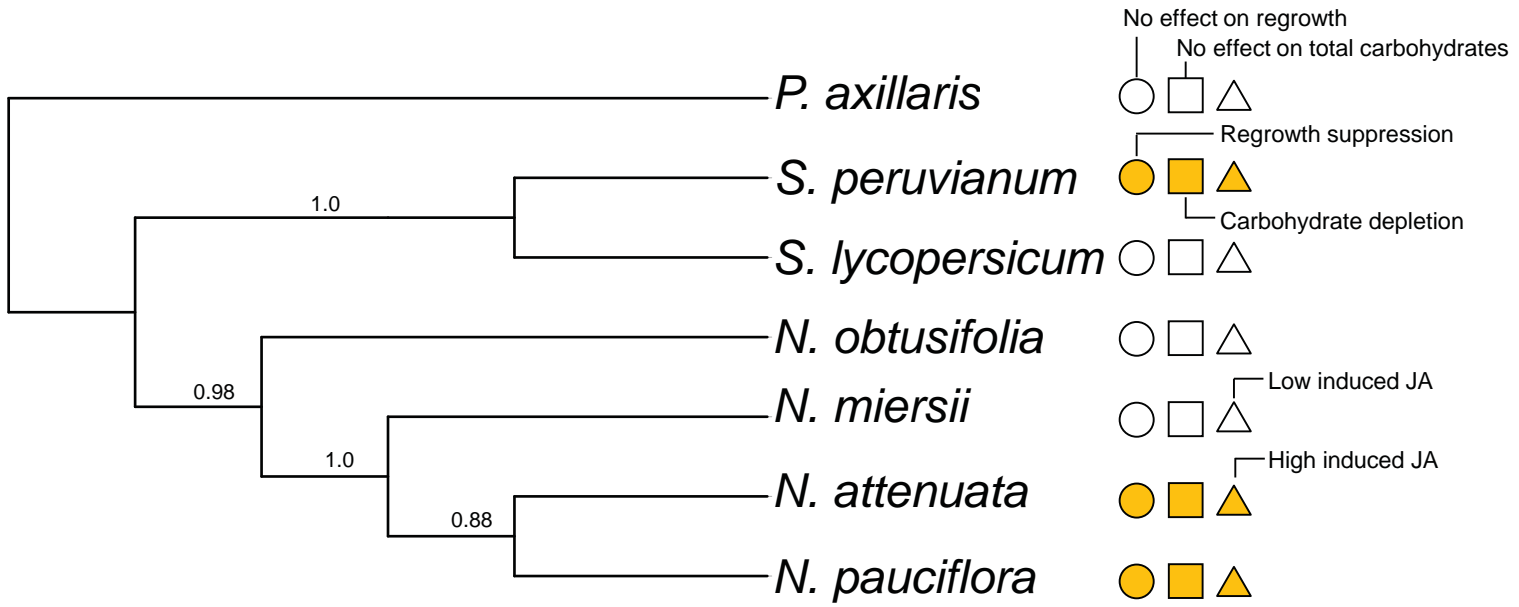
No effect on regrowth

No effect on total carbohydrates

P. axillaris

Regrowth suppression

1.0

S. peruvianum

Carbohydrate depletion

S. lycopersicum

N. obtusifolia

0.98

N. miersii

Low induced JA

1.0

High induced JA

N. attenuata

0.88

N. pauciflora